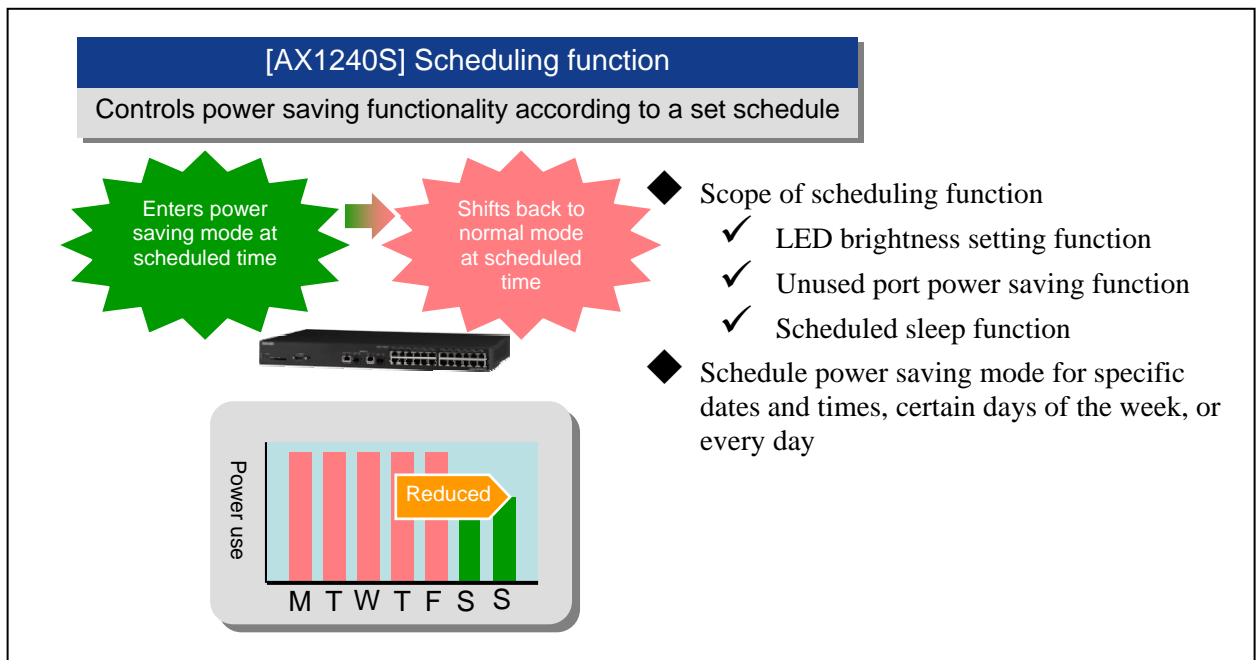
[AX1240S] Scheduling function

Controls power saving functionality according to a set schedule

Enters power saving mode at scheduled time

Shifts back to normal mode at scheduled time

Power use

Reduced

M T W T F S S

◆ Scope of scheduling function

✓ LED brightness setting function

✓ Unused port power saving function

✓ Scheduled sleep function

◆ Schedule power saving mode for specific dates and times, certain days of the week, or every day